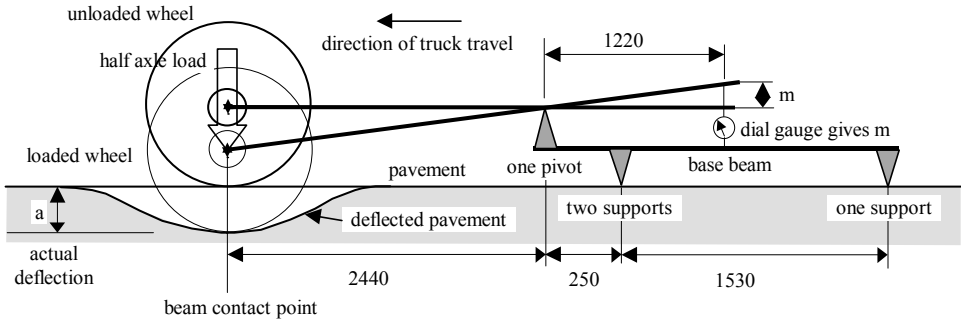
unloaded wheel

direction of truck travel

half axle load

1220

m

dial gauge gives m

loaded wheel

pavement

one pivot

base beam

a

deflected pavement

two supports

one support

actual deflection

2440

250

1530

beam contact point